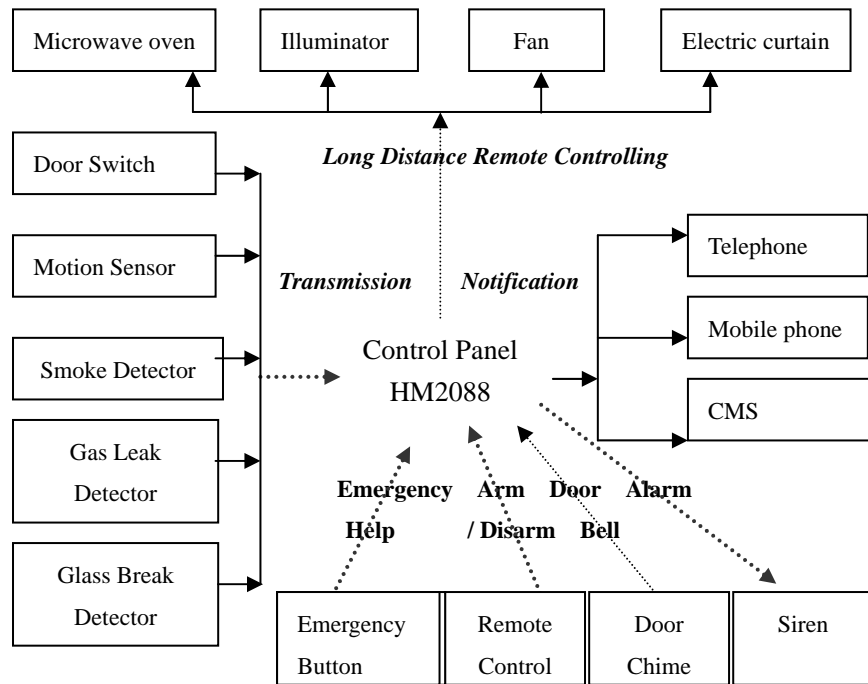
Microwave oven

Illuminator

Fan

Electric curtain

Long Distance Remote Controlling

Door Switch

Motion Sensor

Smoke Detector

Gas Leak Detector

Glass Break Detector

Transmission

Notification

Control Panel HM2088

Telephone

Mobile phone

CMS

Emergency Help

Arm / Disarm

Door Bell

Alarm

Emergency Button

Remote Control

Door Chime

Siren